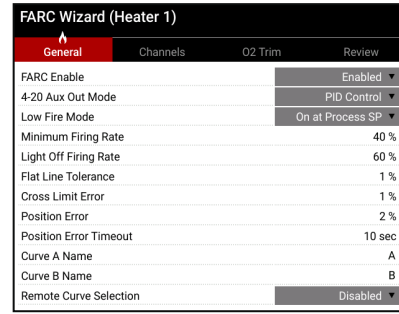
FARC Wizard (Heater 1)

General | Channels | O2 Trim | Review

| | |
|---|---|
| FARC Enable | Enabled ▼ |
| 4-20 Aux Out Mode | PID Control ▼ |
| Low Fire Mode | On at Process SP ▼ |
| Minimum Firing Rate | 40 % |
| Light Off Firing Rate | 60 % |
| Flat Line Tolerance | 1 % |
| Cross Limit Error | 1 % |
| Position Error | 2 % |
| Position Error Timeout | 10 sec |
| Curve A Name | A |
| Curve B Name | B |
| Remote Curve Selection | Disabled ▼ |